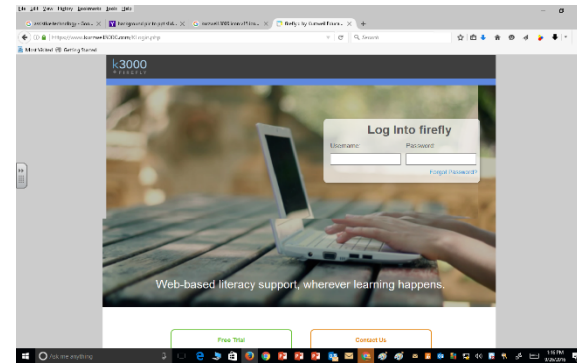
File Edit View History Bookmarks Tools Help

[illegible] | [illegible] | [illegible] | firefly by Kurzweil Educa... | +

https://www.kurzweil3000.com/firefly/login.php | Search

Most Visited | Getting Started

k3000

Log Into firefly

Username:

Password:

Forgot Password?

Web-based literacy support, wherever learning happens.

Free Trial

Contact Us

Ask me anything

1:15 PM
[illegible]